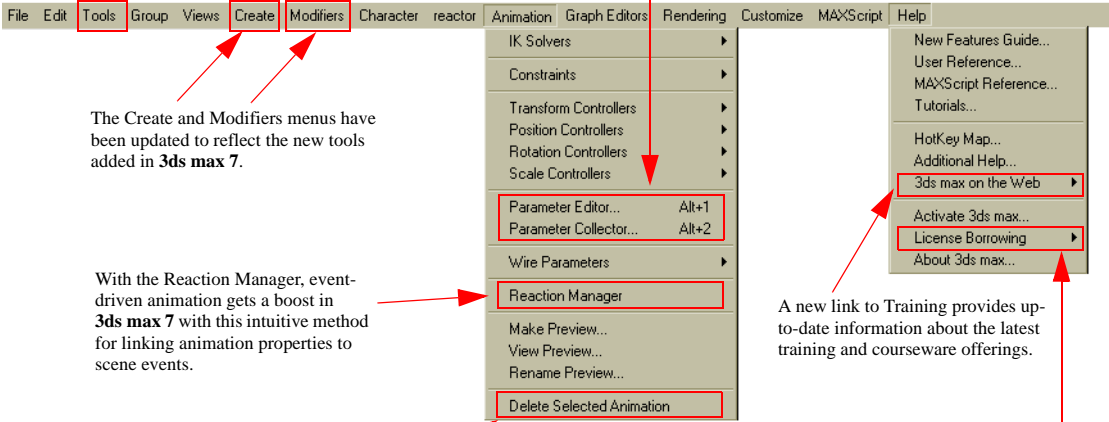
File Edit Tools Group Views Create Modifiers Character reactor Animation Graph Editors Rendering Customize MAXScript Help

IK Solvers
Constraints
Transform Controllers
Position Controllers
Rotation Controllers
Scale Controllers
Parameter Editor... Alt+1
Parameter Collector... Alt+2
Wire Parameters
Reaction Manager
Make Preview...
View Preview...
Rename Preview...
Delete Selected Animation

New Features Guide...
User Reference...
MAXScript Reference...
Tutorials...
HotKey Map...
Additional Help...
3ds max on the Web
Activate 3ds max...
License Borrowing
About 3ds max...

The Create and Modifiers menus have been updated to reflect the new tools added in **3ds max 7**.

With the Reaction Manager, event-driven animation gets a boost in **3ds max 7** with this intuitive method for linking animation properties to scene events.

A new link to Training provides up-to-date information about the latest training and courseware offerings.